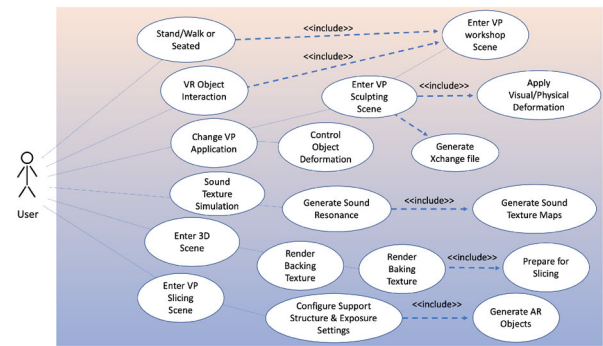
User

Stand/Walk or Seated

<<include>>

Enter VP workshop Scene

<<include>>

VR Object Interaction

Enter VP Sculpting Scene

<<include>>

Apply Visual/Physical Deformation

Change VP Application

Control Object Deformation

Generate Xchange file

Sound Texture Simulation

Generate Sound Resonance

<<include>>

Generate Sound Texture Maps

Enter 3D Scene

Render Backing Texture

Render Baking Texture

<<include>>

Prepare for Slicing

Enter VP Slicing Scene

Configure Support Structure & Exposure Settings

<<include>>

Generate AR Objects